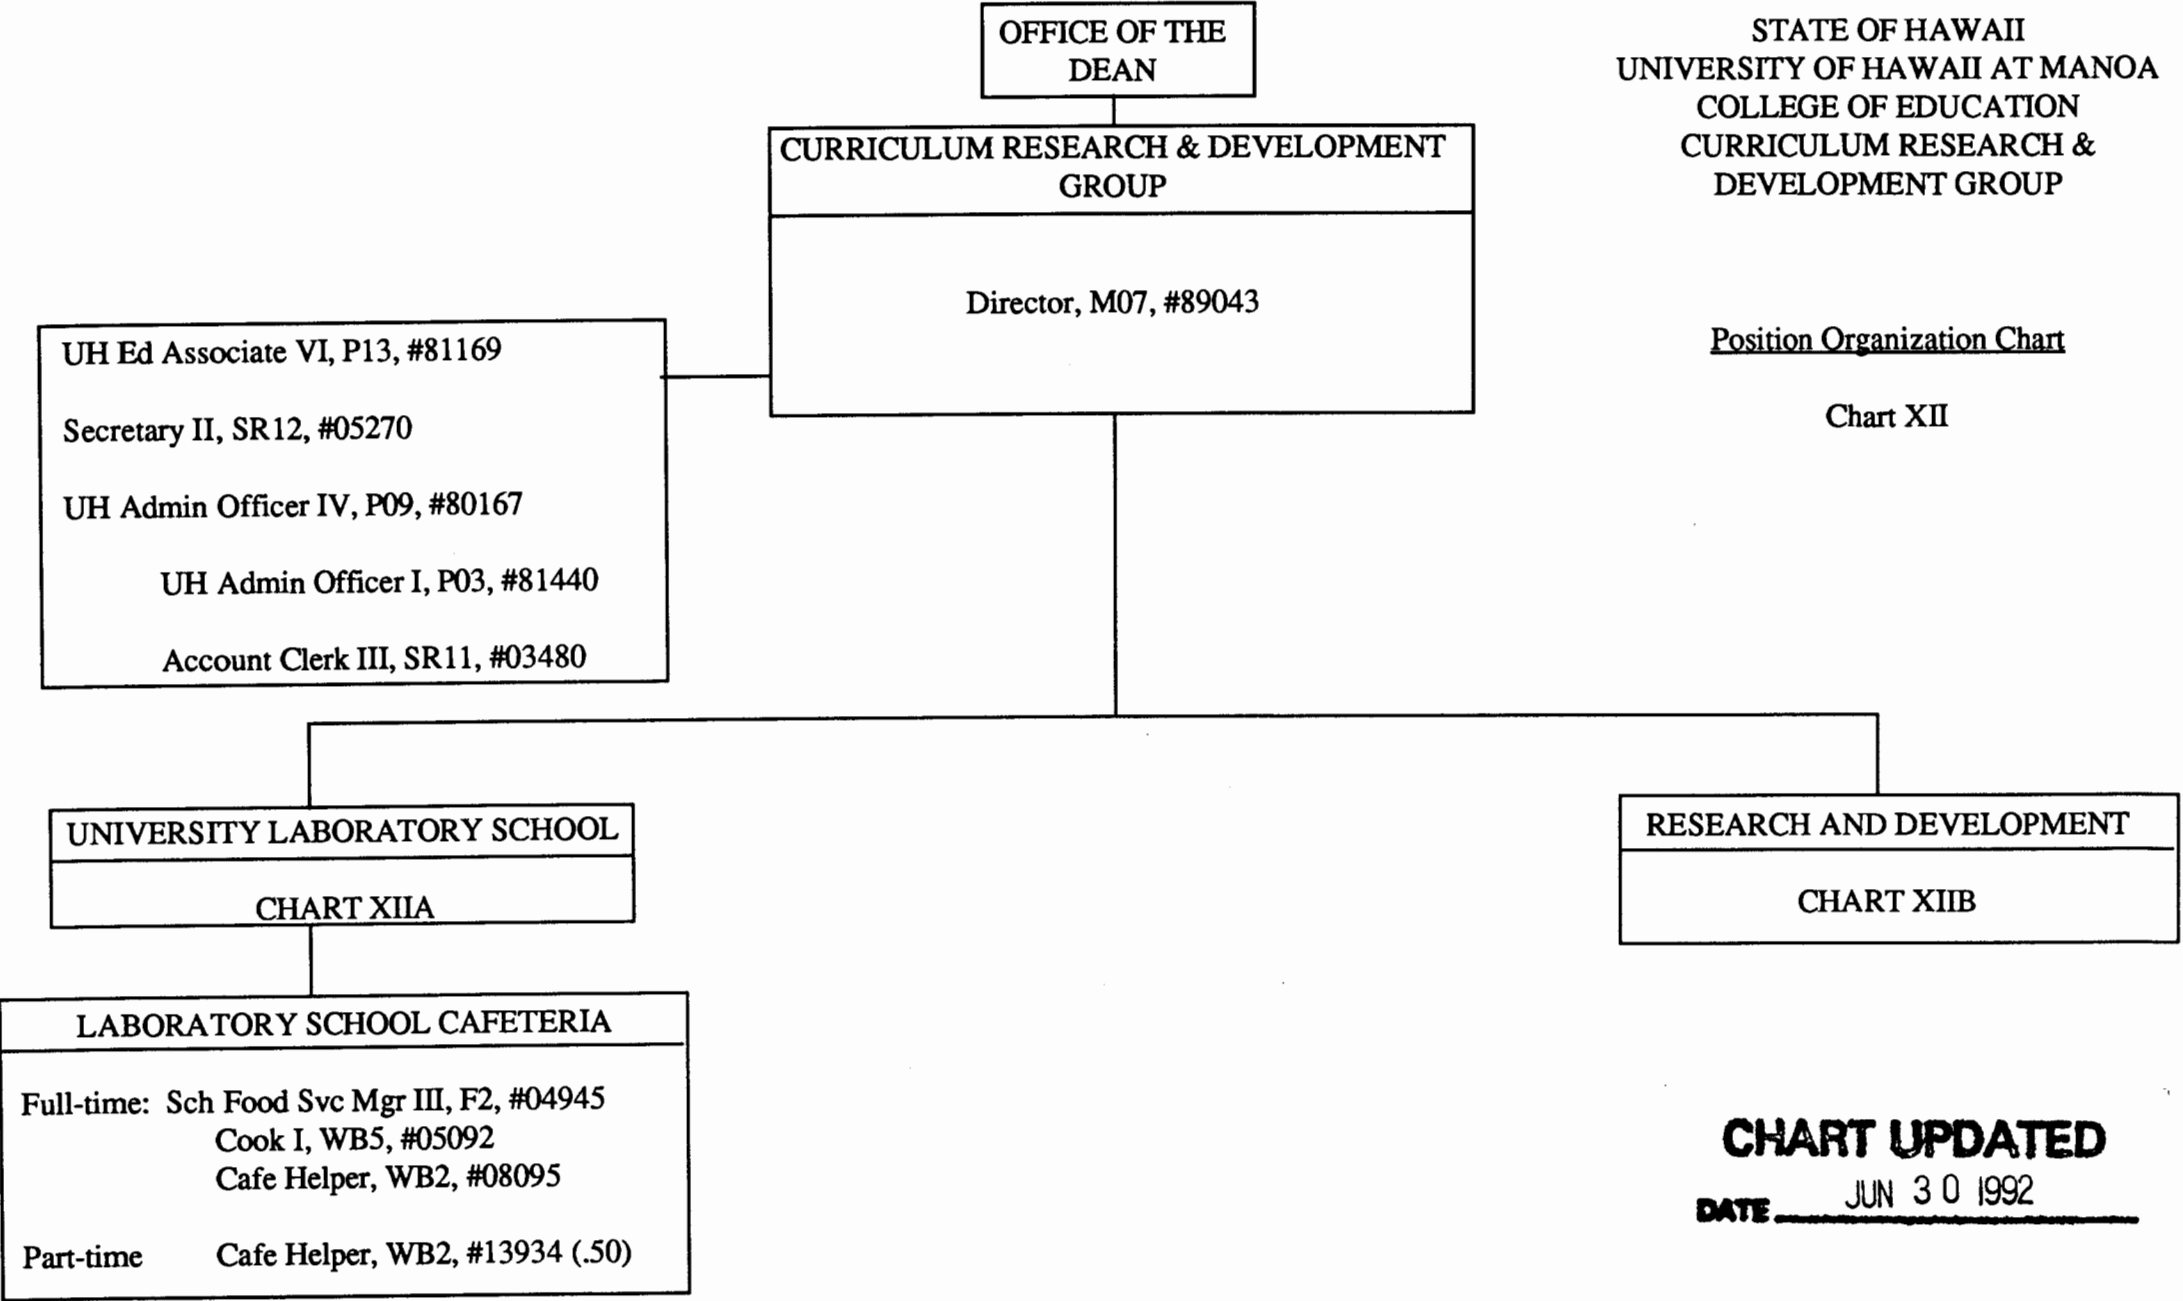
OFFICE OF THE DEAN

STATE OF HAWAII
UNIVERSITY OF HAWAII AT MANOA
COLLEGE OF EDUCATION
CURRICULUM RESEARCH & DEVELOPMENT GROUP

CURRICULUM RESEARCH & DEVELOPMENT GROUP

Director, M07, #89043

Position Organization Chart

Chart XII

UH Ed Associate VI, P13, #81169

Secretary II, SR12, #05270

UH Admin Officer IV, P09, #80167

UH Admin Officer I, P03, #81440

Account Clerk III, SR11, #03480

UNIVERSITY LABORATORY SCHOOL

CHART XIIA

RESEARCH AND DEVELOPMENT

CHART XIIB

LABORATORY SCHOOL CAFETERIA

Full-time: Sch Food Svc Mgr III, F2, #04945
Cook I, WB5, #05092
Cafe Helper, WB2, #08095

Part-time Cafe Helper, WB2, #13934 (.50)

CHART UPDATED
DATE JUN 30 1992